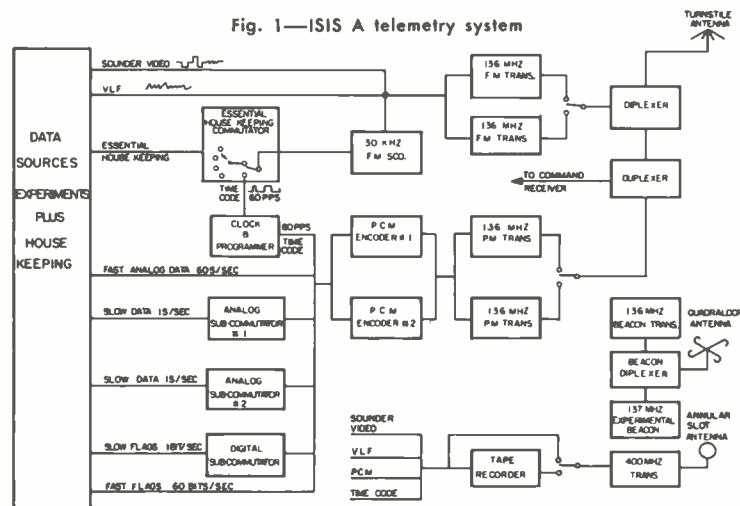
Fig. 1—ISIS A telemetry system

TURNSTILE ANTENNA

DATA SOURCES EXPERIMENTS PLUS HOUSE KEEPING

SOUNDER VIDEO

VLF

ESSENTIAL HOUSE KEEPING

ESSENTIAL HOUSE KEEPING COMMUTATOR

TIME CODE

60PPS

30 KHZ FM SCO.

136 MHZ FM TRANS.

136 MHZ FM TRANS

DIPLEXER

DUPLEXER

TO COMMAND RECEIVER

CLOCK & PROGRAMMER

60PPS

TIME CODE

PCM ENCODER # 1

PCM ENCODER # 2

136 MHZ PM TRANS

136 MHZ PM TRANS

FAST ANALOG DATA 60S/SEC

SLOW DATA 1S/SEC

ANALOG SUBCOMMUTATOR # 1

SLOW DATA 1S/SEC

ANALOG SUBCOMMUTATOR # 2

SLOW FLAGS 16BIT/SEC

DIGITAL SUBCOMMUTATOR

FAST FLAGS 60 BITS/SEC

136 MHZ BEACON TRANS.

QUADRALOOP ANTENNA

BEACON DIPLEXER

137 MHZ EXPERIMENTAL BEACON

ANNULAR SLOT ANTENNA

SOUNDER VIDEO

VLF

PCM

TIME CODE

TAPE RECORDER

400 MHZ TRANS